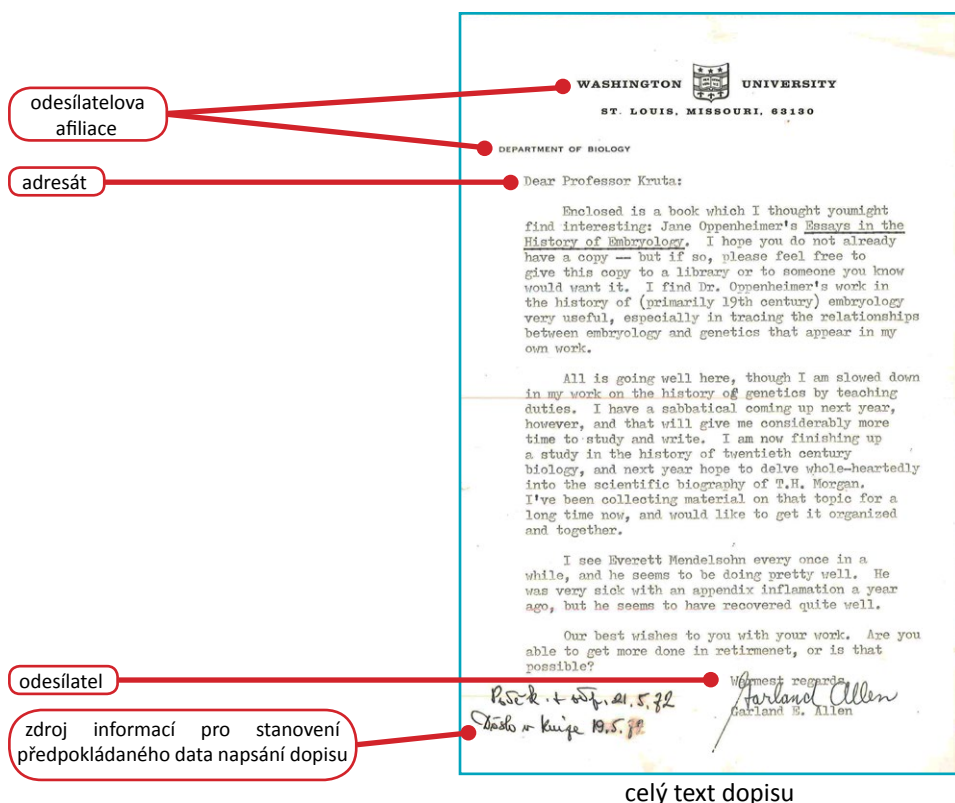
odesílatelova afiliace

adresát

odesílatel

zdroj informací pro stanovení předpokládaného data napsání dopisu

WASHINGTON UNIVERSITY
ST. LOUIS, MISSOURI, 63130

DEPARTMENT OF BIOLOGY

Dear Professor Kruta:

Enclosed is a book which I thought youmight find interesting: Jane Oppenheimer's Essays in the History of Embryology. I hope you do not already have a copy -- but if so, please feel free to give this copy to a library or to someone you know would want it. I find Dr. Oppenheimer's work in the history of (primarily 19th century) embryology very useful, especially in tracing the relationships between embryology and genetics that appear in my own work.

All is going well here, though I am slowed down in my work on the history of genetics by teaching duties. I have a sabbatical coming up next year, however, and that will give me considerably more time to study and write. I am now finishing up a study in the history of twentieth century biology, and next year hope to delve whole-heartedly into the scientific biography of T.H. Morgan. I've been collecting material on that topic for a long time now, and would like to get it organized and together.

I see Everett Mendelsohn every once in a while, and he seems to be doing pretty well. He was very sick with an appendix inflamation a year ago, but he seems to have recovered quite well.

Our best wishes to you with your work. Are you able to get more done in retirmenet, or is that possible?

Warmest regards,
Garland Allen
Garland E. Allen

Poděk. + odp. 21.5.72
Došlo v knize 19.5.72

celý text dopisu